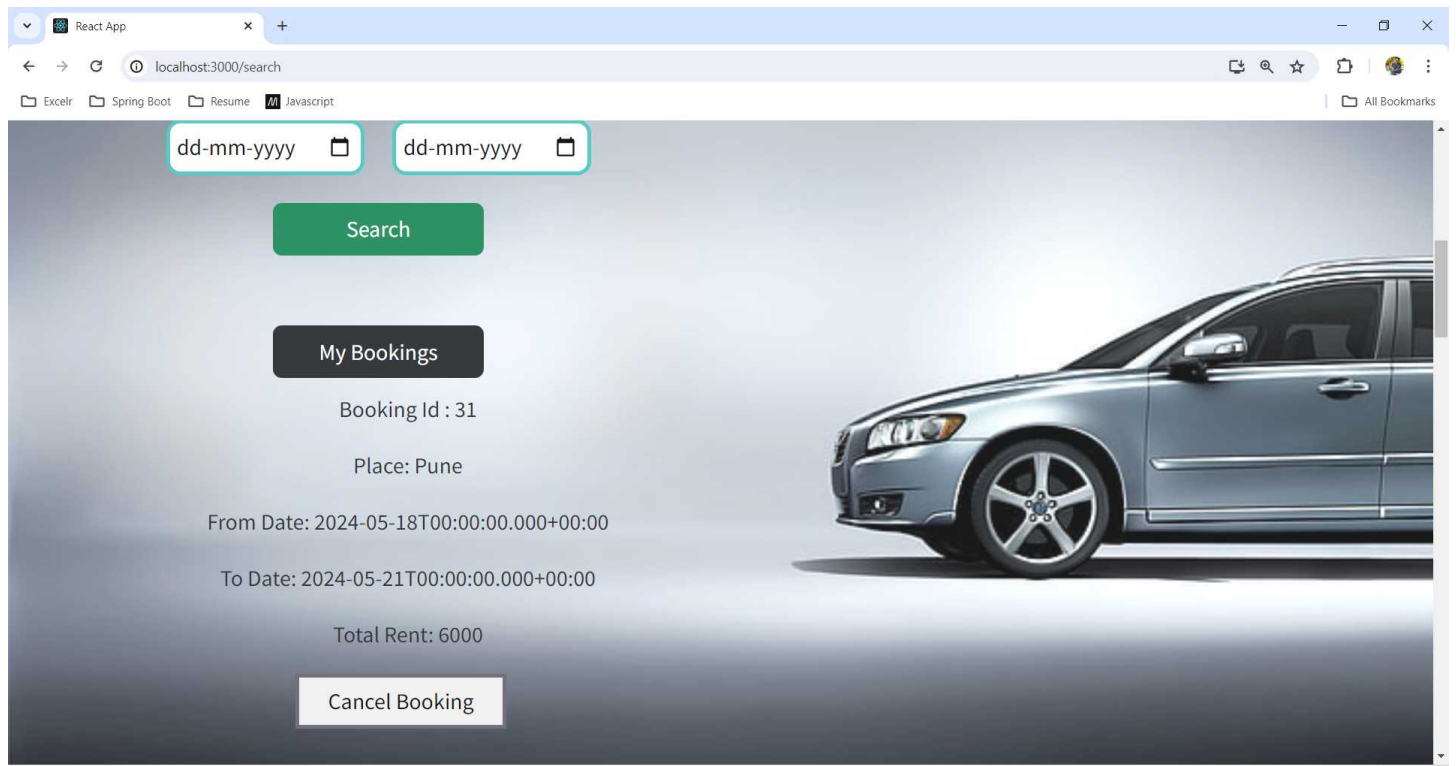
React App

localhost:3000/search

Excelr Spring Boot Resume Javascript

All Bookmarks

dd-mm-yyyy dd-mm-yyyy

Search

My Bookings

Booking Id : 31

Place: Pune

From Date: 2024-05-18T00:00:00.000+00:00

To Date: 2024-05-21T00:00:00.000+00:00

Total Rent: 6000

Cancel Booking